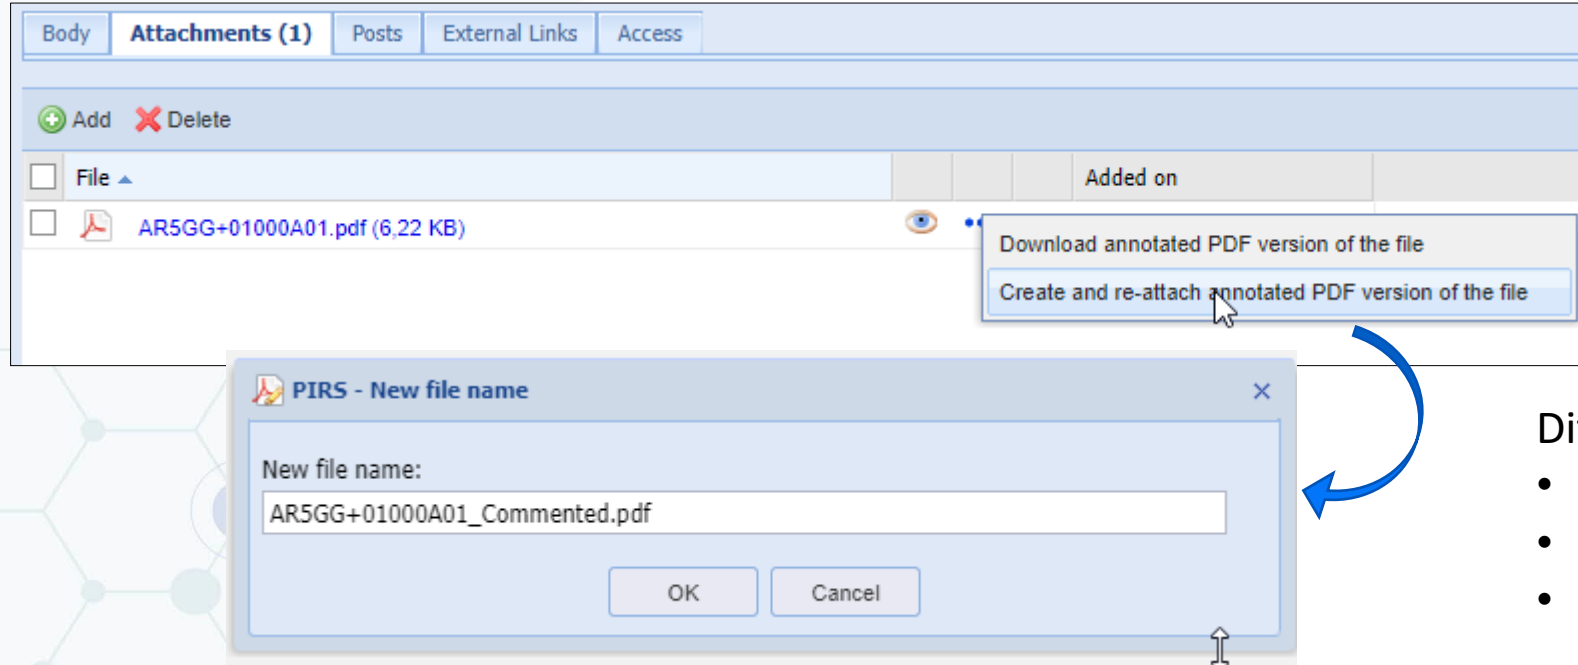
Body | Attachments (1) | Posts | External Links | Access

Add Delete

File ▲ | Added on

AR5GG+01000A01.pdf (6,22 KB)

Download annotated PDF version of the file
Create and re-attach annotated PDF version of the file

PIRS - New file name ×

New file name:

AR5GG+01000A01_Commented.pdf

OK Cancel

Di
•
•
•